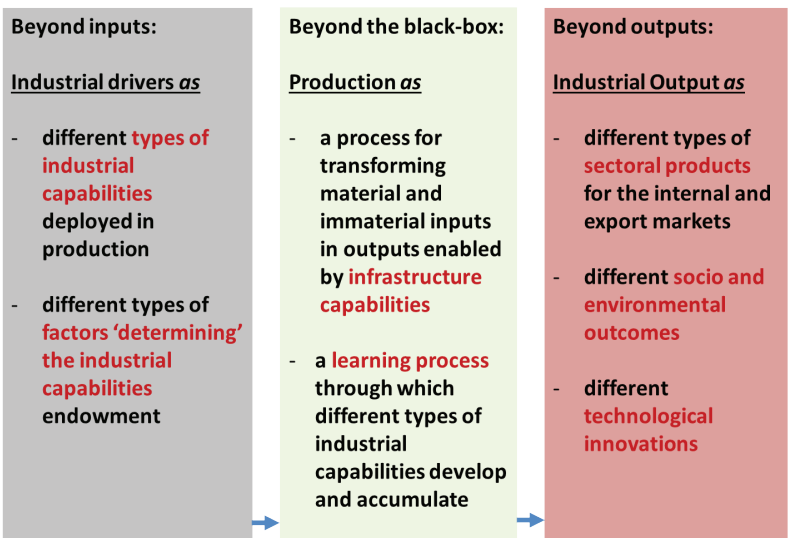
Beyond inputs:

Industrial drivers *as*

- different types of industrial capabilities deployed in production

- different types of factors 'determining' the industrial capabilities endowment

Beyond the black-box:

Production *as*

- a process for transforming material and immaterial inputs in outputs enabled by infrastructure capabilities

- a learning process through which different types of industrial capabilities develop and accumulate

Beyond outputs:

Industrial Output *as*

- different types of sectoral products for the internal and export markets

- different socio and environmental outcomes

- different technological innovations